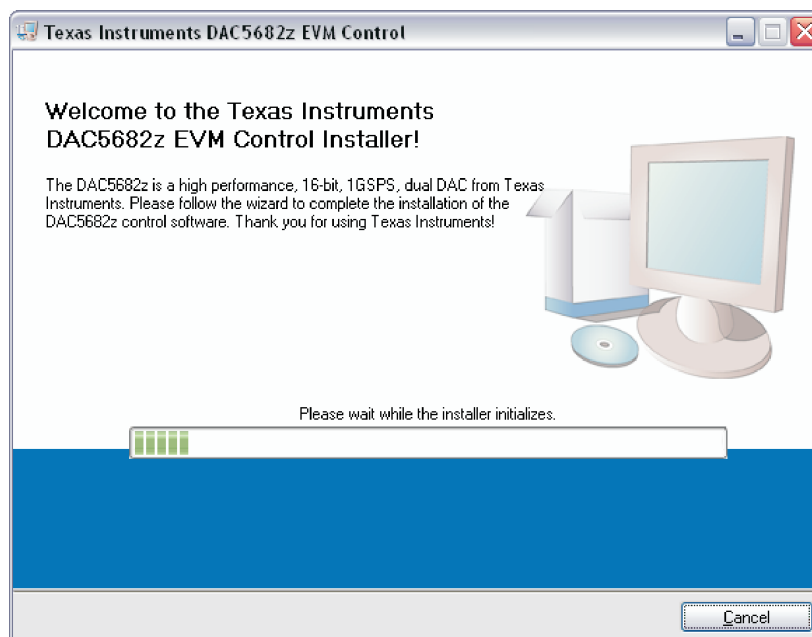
Texas Instruments DAC5682z EVM Control

Welcome to the Texas Instruments DAC5682z EVM Control Installer!

The DAC5682z is a high performance, 16-bit, 1GSPS, dual DAC from Texas Instruments. Please follow the wizard to complete the installation of the DAC5682z control software. Thank you for using Texas Instruments!

Please wait while the installer initializes.

Cancel